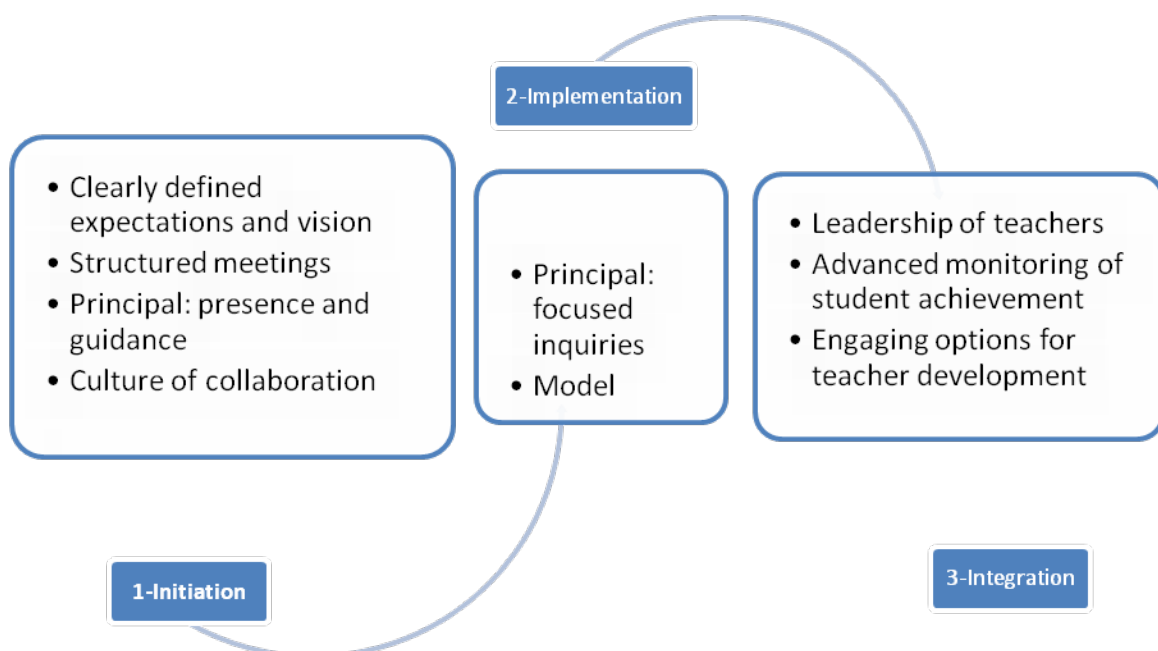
2-Implementation

- Clearly defined expectations and vision
- Structured meetings
- Principal: presence and guidance
- Culture of collaboration

- Principal: focused inquiries
- Model

- Leadership of teachers
- Advanced monitoring of student achievement
- Engaging options for teacher development

1-Initiation

3-Integration